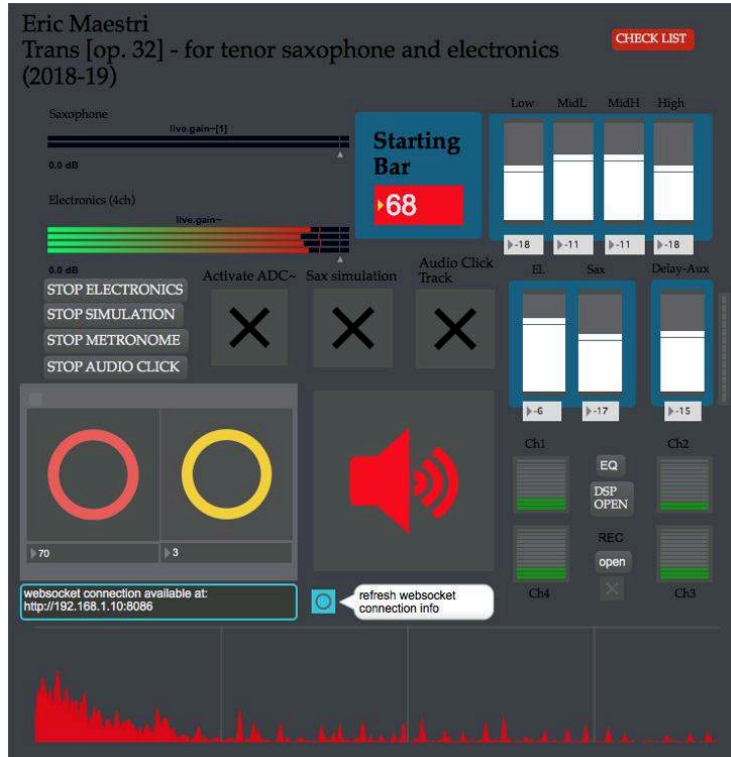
Eric Maestri
Trans [op. 32] - for tenor saxophone and electronics
(2018-19)

CHECK LIST

Saxophone
live.gain~[1]
0.0 dB

Electronics (4ch)
live.gain~
0.0 dB

Starting Bar
68

Low MidL MidH High
-18 -11 -11 -18

STOP ELECTRONICS
STOP SIMULATION
STOP METRONOME
STOP AUDIO CLICK

Activate ADC~
Sax simulation
Audio Click Track

El. Sax Delay-Aux
-6 -17 -15

70
3

Ch1 Ch2
EQ
DSP OPEN
REC
open
Ch4 Ch3

websocket connection available at: http://192.168.1.10:8086

refresh websocket connection info